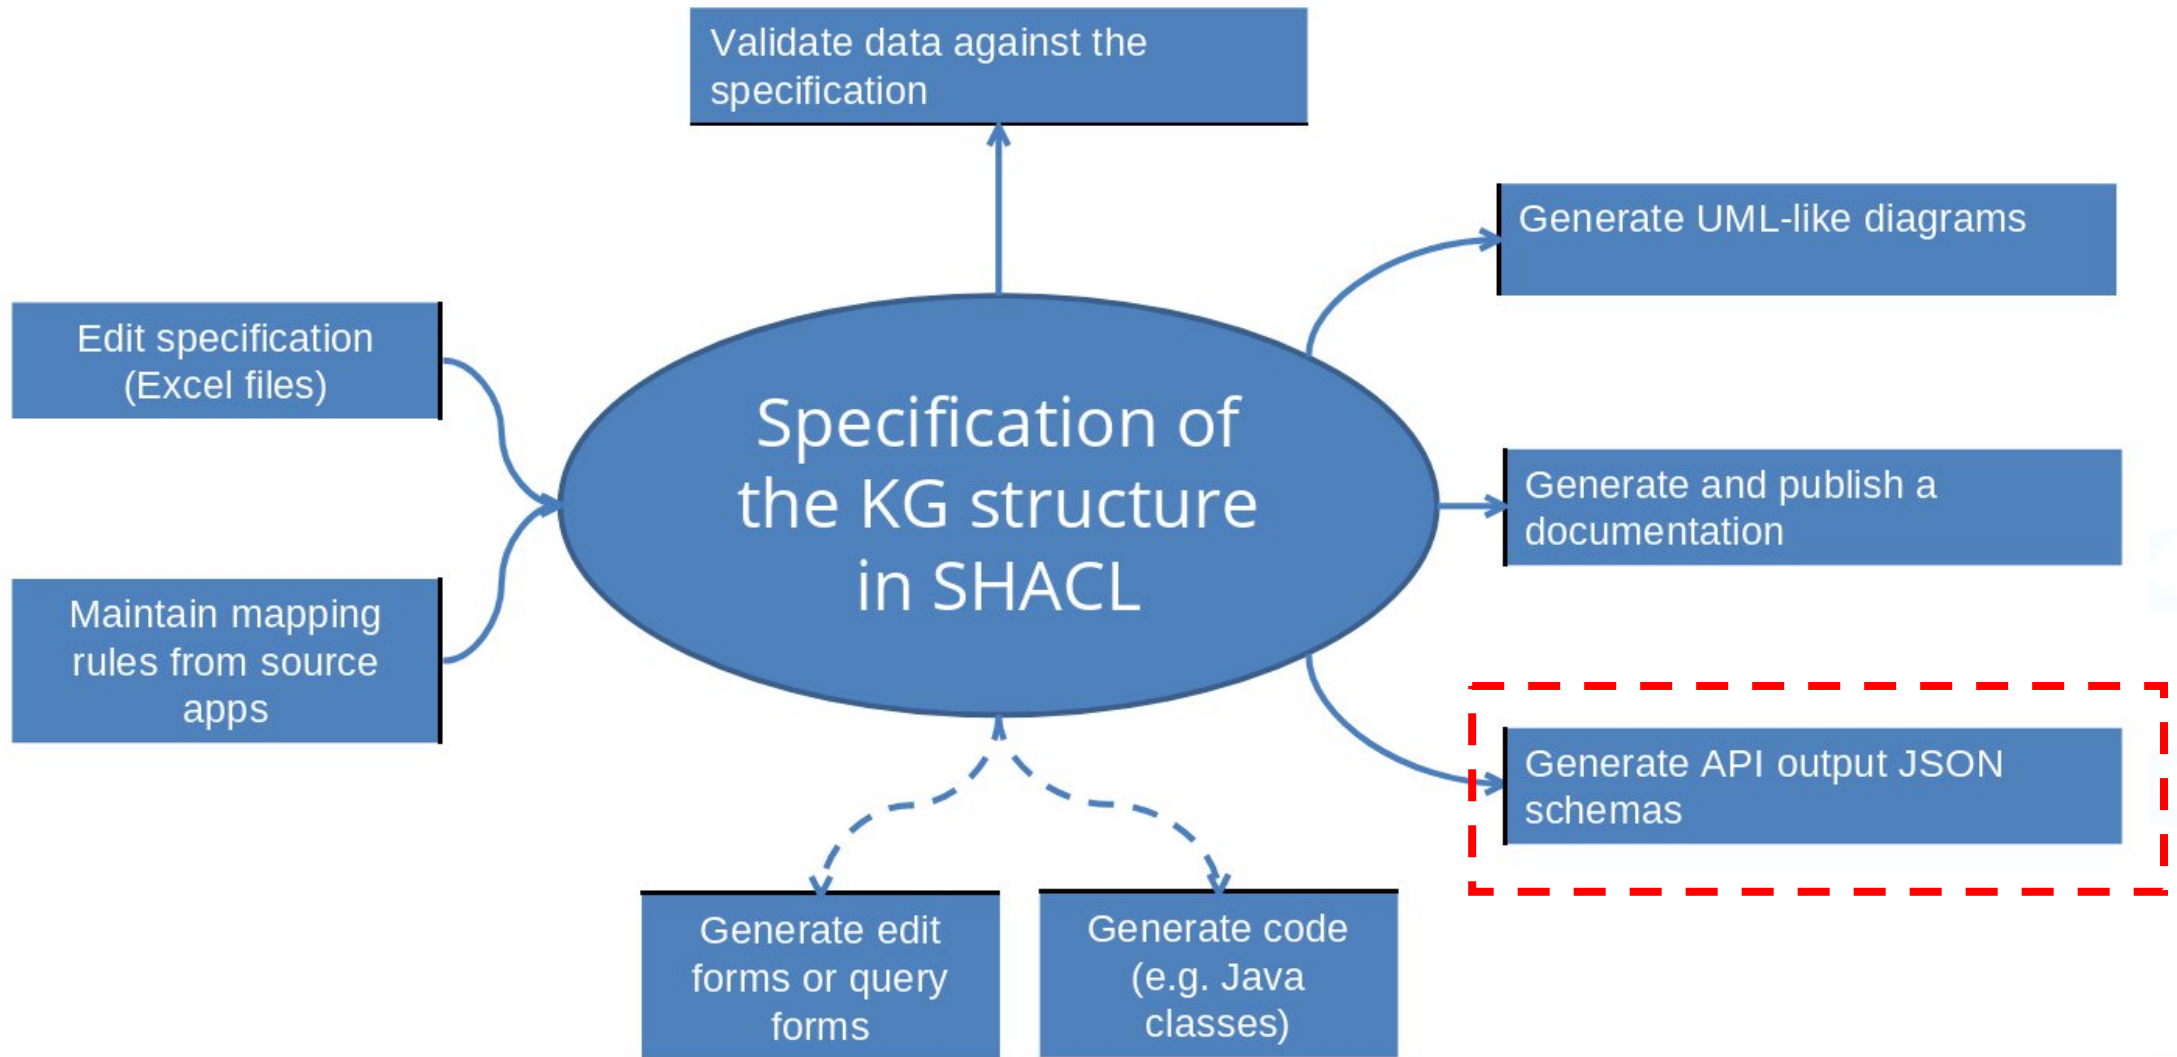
Validate data against the specification

Generate UML-like diagrams

Edit specification (Excel files)

Specification of the KG structure in SHACL

Generate and publish a documentation

Maintain mapping rules from source apps

Generate API output JSON schemas

Generate edit forms or query forms

Generate code (e.g. Java classes)